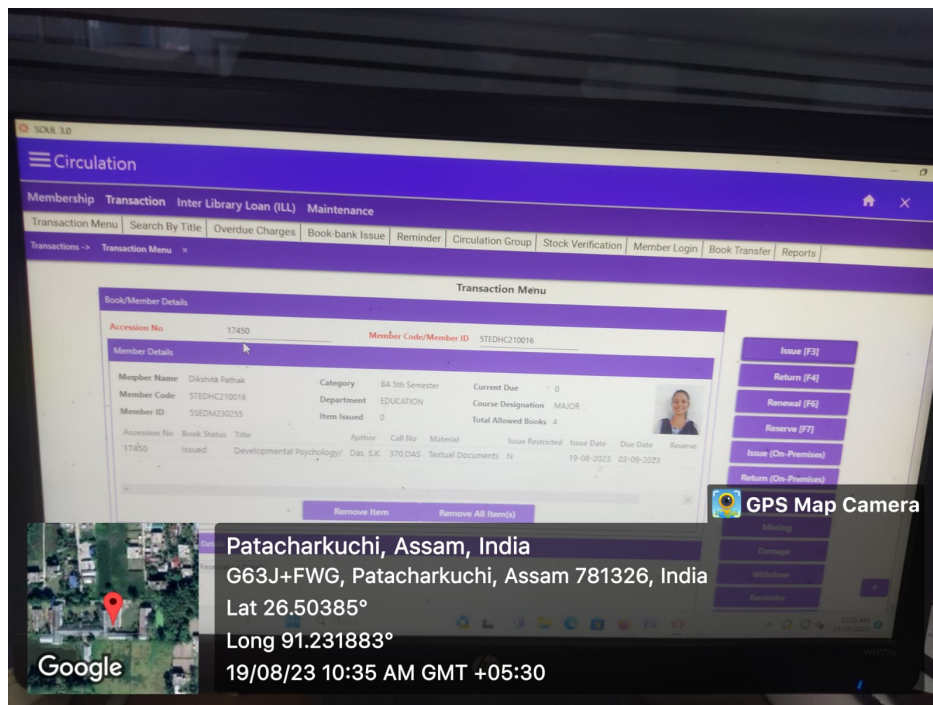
SOUL 3.0

Circulation

Membership Transaction Inter Library Loan (ILL) Maintenance

Transaction Menu | Search By Title | Overdue Charges | Book-bank Issue | Reminder | Circulation Group | Stock Verification | Member Login | Book Transfer | Reports

Transactions -> Transaction Menu ×

Transaction Menu

Book/Member Details

Accession No 17450 Member Code/Member ID 5TEDHC210016

Member Details

Member Name Dikshita Pathak
Member Code 5TEDHC210016
Member ID 5SEDM230255

Category BA 5th Semester
Department EDUCATION
Item Issued 0

Current Due 0
Course Designation MAJOR
Total Allowed Books 4

| Accession No | Book Status | Title | Author | Call No | Material | Issue Restricted | Issue Date | Due Date | Reserve |
|---|---|---|---|---|---|---|---|---|---|
| 17450 | Issued | Developmental Psychology/ | Das, S.K. | 370.DAS | Textual Documents | N | 19-08-2023 | 03-09-2023 | |

Remove Item Remove All Item(s)

Issue [F3]
Return [F4]
Renewal [F6]
Reserve [F7]
Issue (On-Premises)
Return (On-Premises)
Missing
Damage
Withdraw
Reminder

GPS Map Camera

Patacharkuchi, Assam, India
G63J+FWG, Patacharkuchi, Assam 781326, India
Lat 26.50385°
Long 91.231883°
19/08/23 10:35 AM GMT +05:30

Google